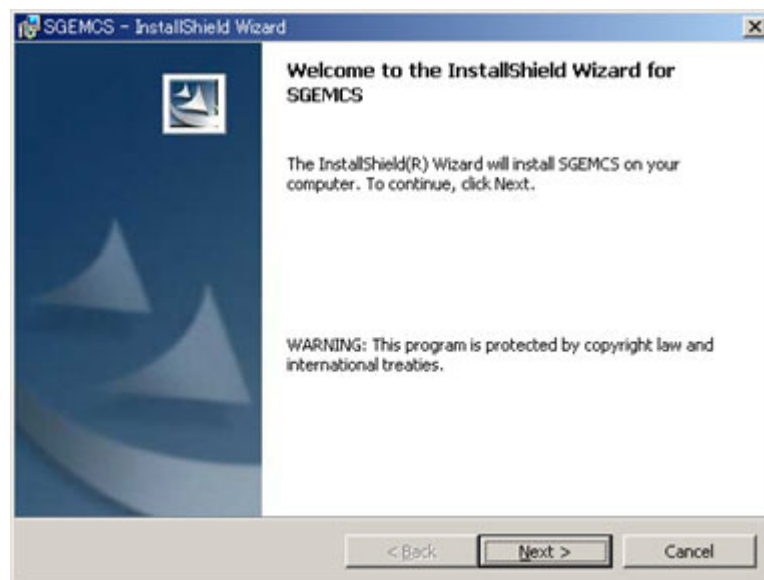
SGEMCS - InstallShield Wizard

Welcome to the InstallShield Wizard for SGEMCS

The InstallShield(R) Wizard will install SGEMCS on your computer. To continue, click Next.

WARNING: This program is protected by copyright law and international treaties.

< Back

Next >

Cancel